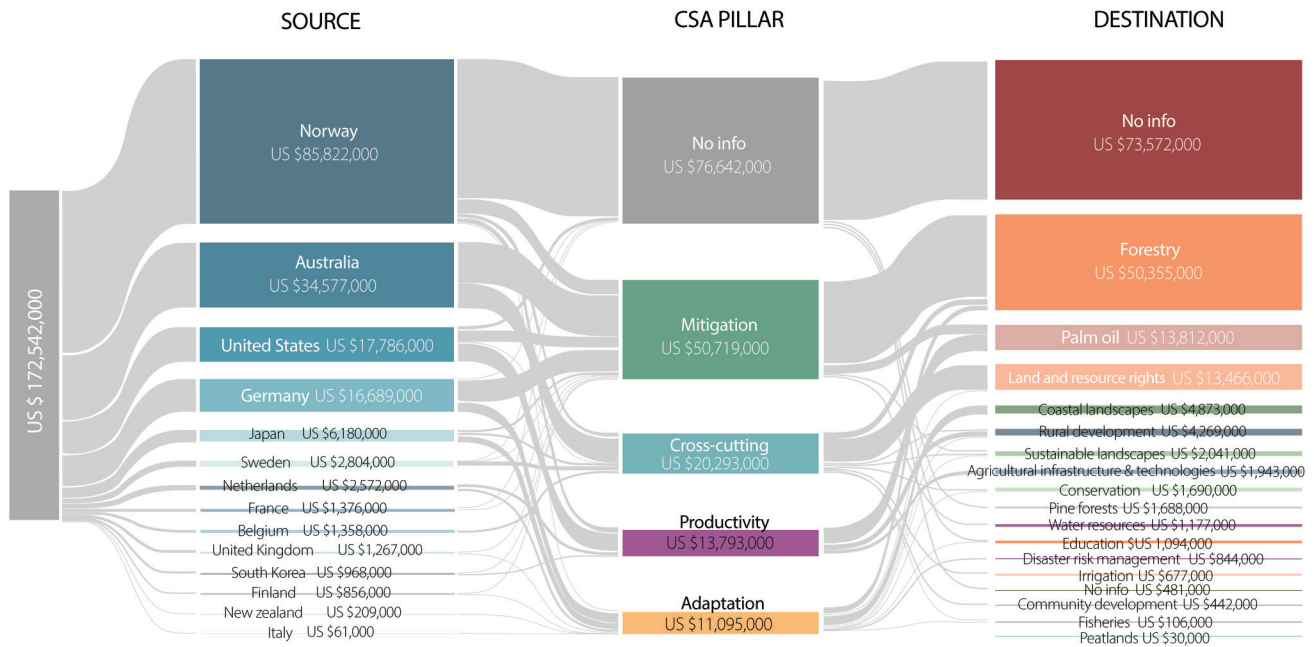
SOURCE

CSA PILLAR

DESTINATION

US $ 172,542,000

Norway
US $85,822,000

Australia
US $34,577,000

United States US $17,786,000

Germany US $16,689,000

Japan US $6,180,000

Sweden US $2,804,000

Netherlands US $2,572,000

France US $1,376,000

Belgium US $1,358,000

United Kingdom US $1,267,000

South Korea US $968,000

Finland US $856,000

New zealand US $209,000

Italy US $61,000

No info
US $76,642,000

Mitigation
US $50,719,000

Cross-cutting
US $20,293,000

Productivity
US $13,793,000

Adaptation
US $11,095,000

No info
US $73,572,000

Forestry
US $50,355,000

Palm oil US $13,812,000

Land and resource rights US $13,466,000

Coastal landscapes US $4,873,000

Rural development US $4,269,000

Sustainable landscapes US $2,041,000

Agricultural infrastructure & technologies US $1,943,000

Conservation US $1,690,000

Pine forests US $1,688,000

Water resources US $1,177,000

Education $US 1,094,000

Disaster risk management US $844,000

Irrigation US $677,000

No info US $481,000

Community development US $442,000

Fisheries US $106,000

Peatlands US $30,000